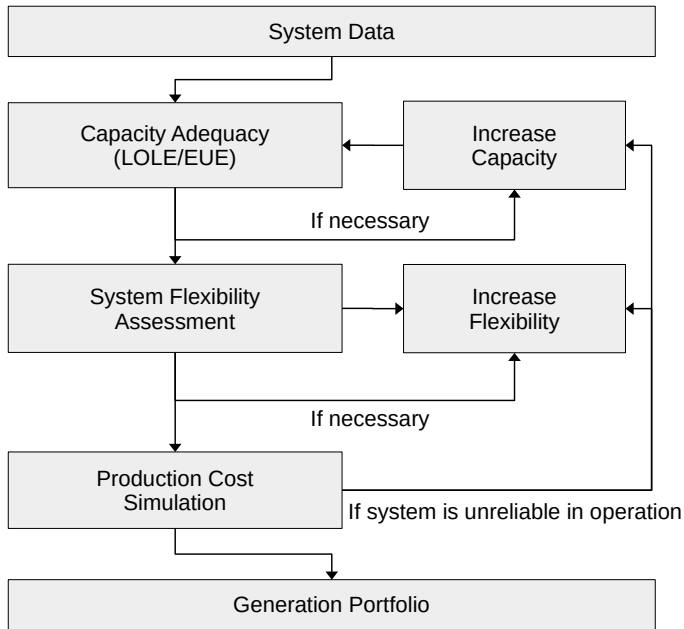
System Data

Capacity Adequacy (LOLE/EUE)

Increase Capacity

If necessary

System Flexibility Assessment

Increase Flexibility

If necessary

Production Cost Simulation

If system is unreliable in operation

Generation Portfolio